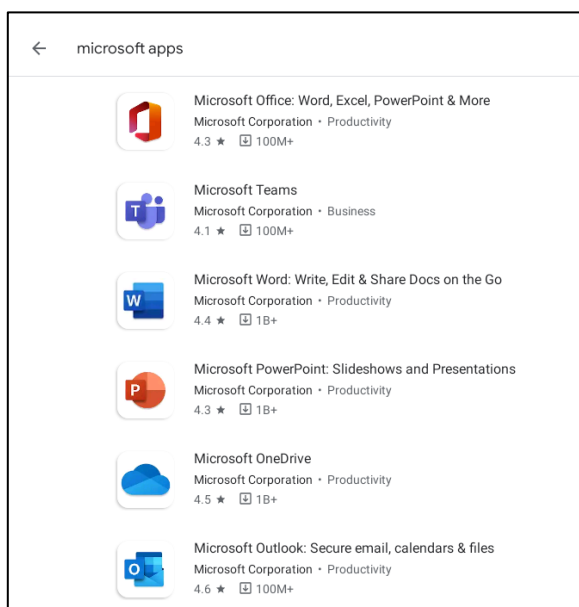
← microsoft apps

Microsoft Office: Word, Excel, PowerPoint & More
Microsoft Corporation • Productivity
4.3 ★ 100M+

T
Microsoft Teams
Microsoft Corporation • Business
4.1 ★ 100M+

W
Microsoft Word: Write, Edit & Share Docs on the Go
Microsoft Corporation • Productivity
4.4 ★ 1B+

P
Microsoft PowerPoint: Slideshows and Presentations
Microsoft Corporation • Productivity
4.3 ★ 1B+

Microsoft OneDrive
Microsoft Corporation • Productivity
4.5 ★ 1B+

O
Microsoft Outlook: Secure email, calendars & files
Microsoft Corporation • Productivity
4.6 ★ 100M+